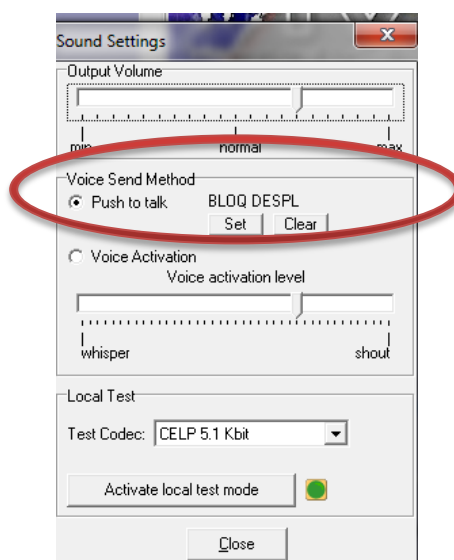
Sound Settings
X
Output Volume
min
normal
max
Voice Send Method
Push to talk
BLOQ DESPL
Set
Clear
Voice Activation
Voice activation level
whisper
shout
Local Test
Test Codec:
CELP 5.1 Kbit
Activate local test mode
Close